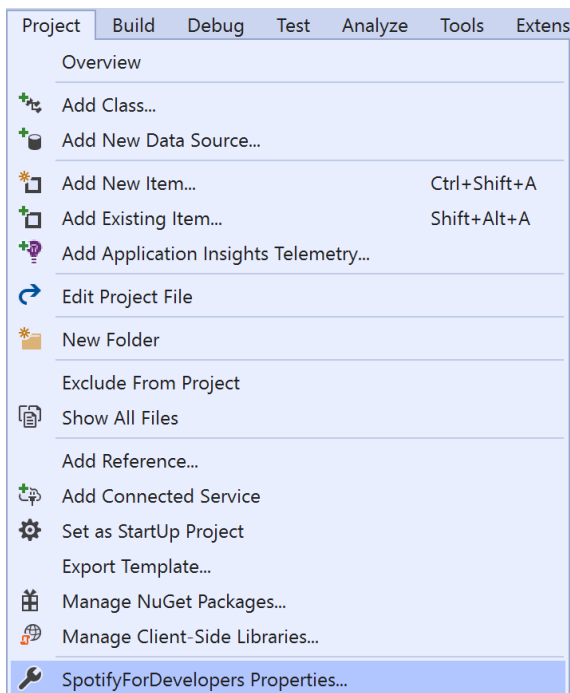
Project Build Debug Test Analyze Tools Extens

Overview

Add Class...

Add New Data Source...

Add New Item... Ctrl+Shift+A

Add Existing Item... Shift+Alt+A

Add Application Insights Telemetry...

Edit Project File

New Folder

Exclude From Project

Show All Files

Add Reference...

Add Connected Service

Set as StartUp Project

Export Template...

Manage NuGet Packages...

Manage Client-Side Libraries...

SpotifyForDevelopers Properties...